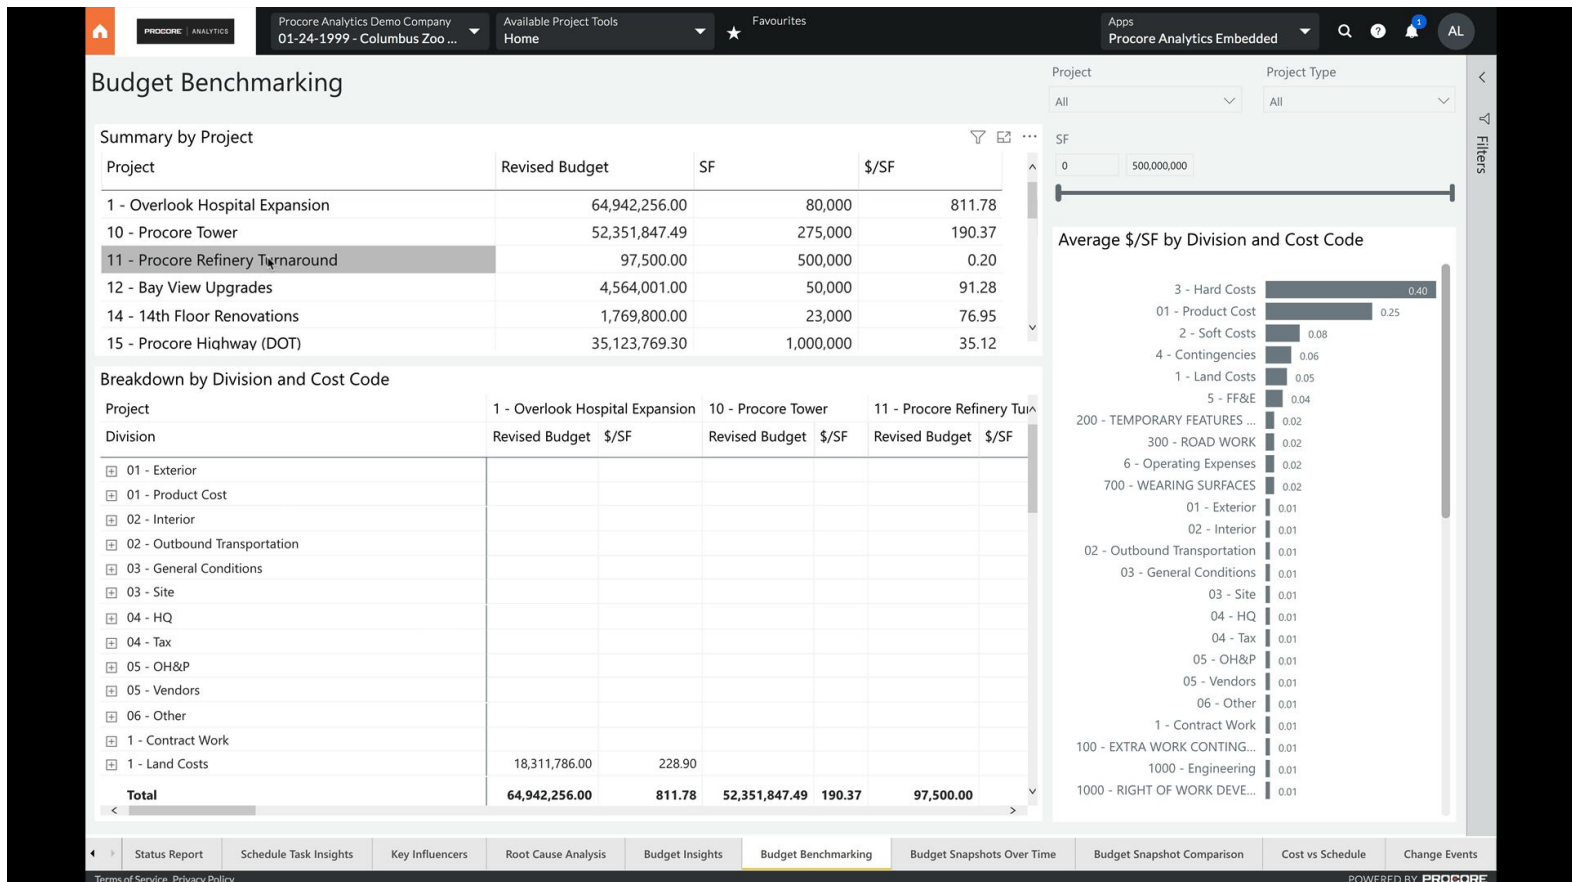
PROCORE | ANALYTICS

Procore Analytics Demo Company
01-24-1999 - Columbus Zoo ...

Available Project Tools
Home

Favourites

Apps
Procore Analytics Embedded

1

AL

Budget Benchmarking

Project
All

Project Type
All

SF
0
500,000,000

Filters

Summary by Project

| Project | Revised Budget | SF | $/SF |
|---|---|---|---|
| 1 - Overlook Hospital Expansion | 64,942,256.00 | 80,000 | 811.78 |
| 10 - Procore Tower | 52,351,847.49 | 275,000 | 190.37 |
| 11 - Procore Refinery Turnaround | 97,500.00 | 500,000 | 0.20 |
| 12 - Bay View Upgrades | 4,564,001.00 | 50,000 | 91.28 |
| 14 - 14th Floor Renovations | 1,769,800.00 | 23,000 | 76.95 |
| 15 - Procore Highway (DOT) | 35,123,769.30 | 1,000,000 | 35.12 |

Average $/SF by Division and Cost Code

3 - Hard Costs 0.40
01 - Product Cost 0.25
2 - Soft Costs 0.08
4 - Contingencies 0.06
1 - Land Costs 0.05
5 - FF&E 0.04
200 - TEMPORARY FEATURES ... 0.02
300 - ROAD WORK 0.02
6 - Operating Expenses 0.02
700 - WEARING SURFACES 0.02
01 - Exterior 0.01
02 - Interior 0.01
02 - Outbound Transportation 0.01
03 - General Conditions 0.01
03 - Site 0.01
04 - HQ 0.01
04 - Tax 0.01
05 - OH&P 0.01
05 - Vendors 0.01
06 - Other 0.01
1 - Contract Work 0.01
100 - EXTRA WORK CONTING... 0.01
1000 - Engineering 0.01
1000 - RIGHT OF WORK DEVE... 0.01

Breakdown by Division and Cost Code

| Project | 1 - Overlook Hospital Expansion | | 10 - Procore Tower | | 11 - Procore Refinery Tu |
|---|---|---|---|---|---|
| Division | Revised Budget | $/SF | Revised Budget | $/SF | Revised Budget | $/SF |
| 01 - Exterior | | | | | | |
| 01 - Product Cost | | | | | | |
| 02 - Interior | | | | | | |
| 02 - Outbound Transportation | | | | | | |
| 03 - General Conditions | | | | | | |
| 03 - Site | | | | | | |
| 04 - HQ | | | | | | |
| 04 - Tax | | | | | | |
| 05 - OH&P | | | | | | |
| 05 - Vendors | | | | | | |
| 06 - Other | | | | | | |
| 1 - Contract Work | | | | | | |
| 1 - Land Costs | 18,311,786.00 | 228.90 | | | | |
| Total | 64,942,256.00 | 811.78 | 52,351,847.49 | 190.37 | 97,500.00 | |

Status Report | Schedule Task Insights | Key Influencers | Root Cause Analysis | Budget Insights | Budget Benchmarking | Budget Snapshots Over Time | Budget Snapshot Comparison | Cost vs Schedule | Change Events

Terms of Service Privacy Policy
POWERED BY PROCORE